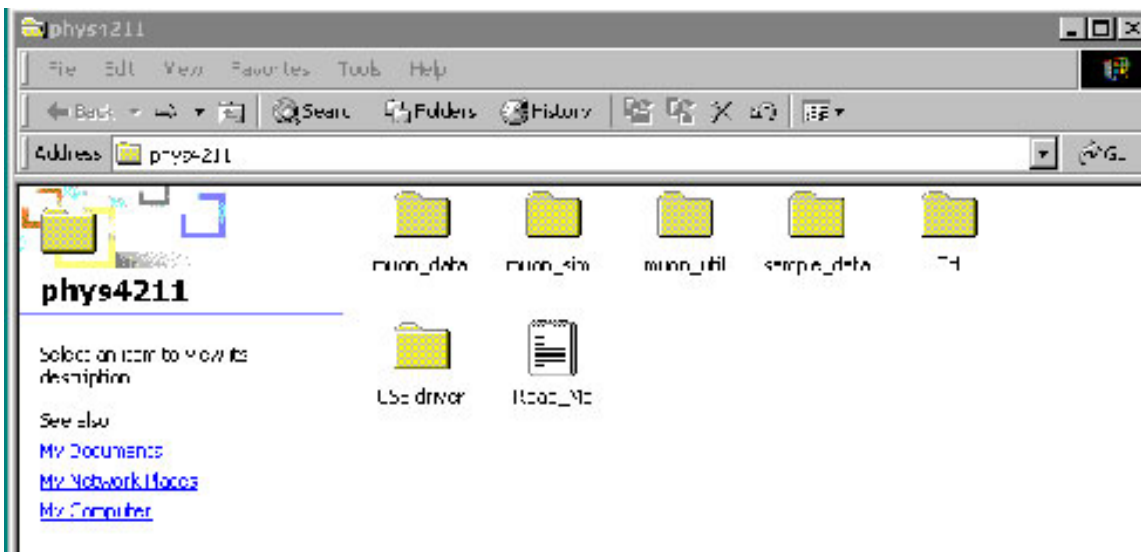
phys4211

File Edit View Favorites Tools Help

Back Search Folders History

Address phys4211

Go

phys4211

Select an item to view its description.

See also

My Documents

My Network Places

My Computer

muon_data

muon_sim

muon_util

sample_data

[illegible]

USB driver

Read_Me